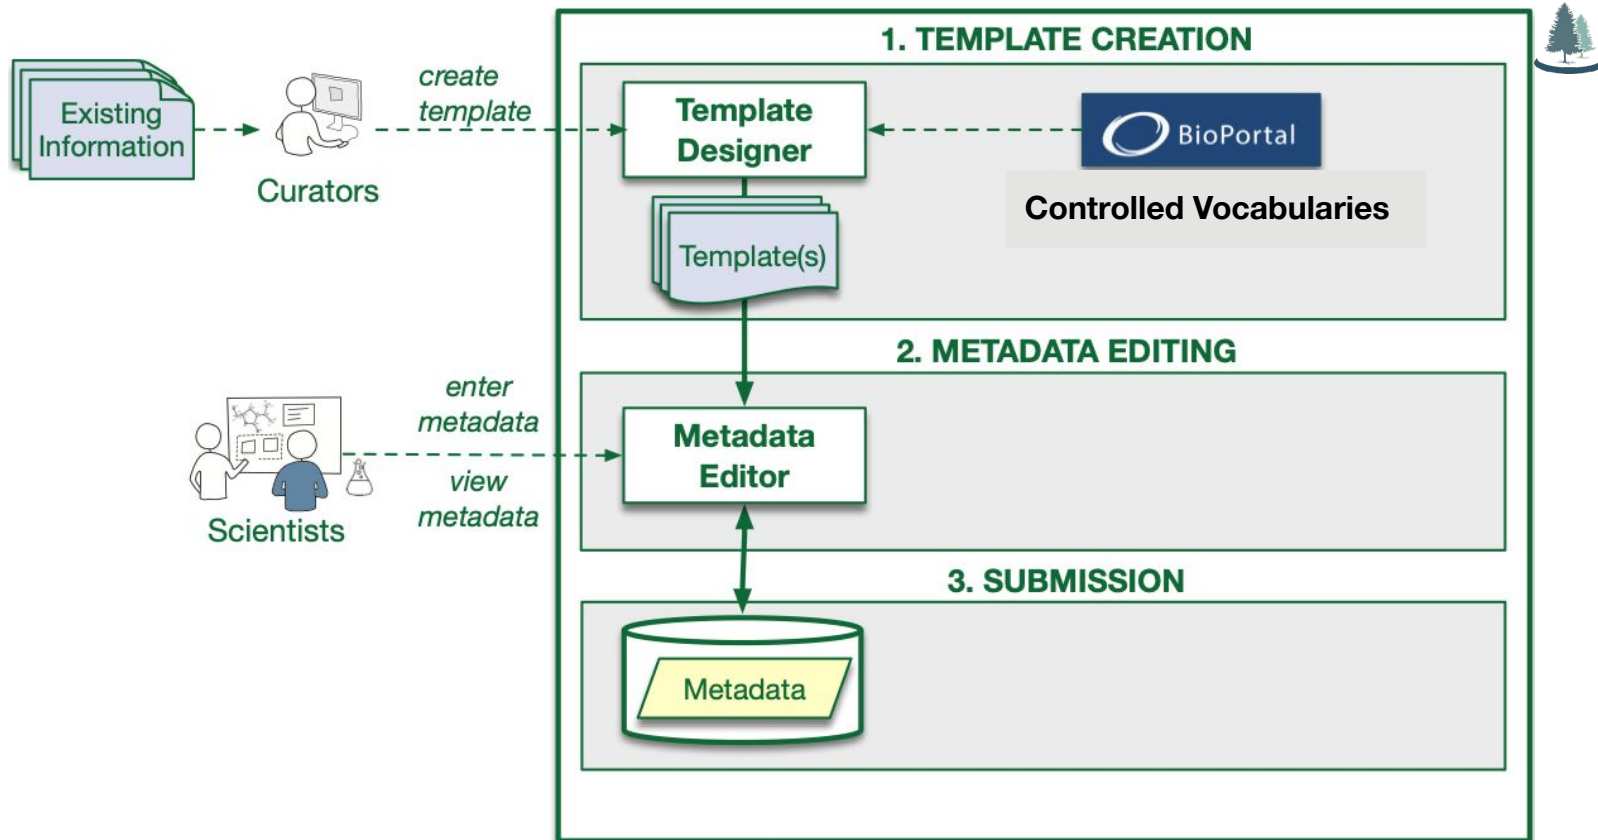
Existing Information

Curators

create template

1. TEMPLATE CREATION

Template Designer

BioPortal

Controlled Vocabularies

Template(s)

2. METADATA EDITING

enter metadata

view metadata

Scientists

Metadata Editor

3. SUBMISSION

Metadata